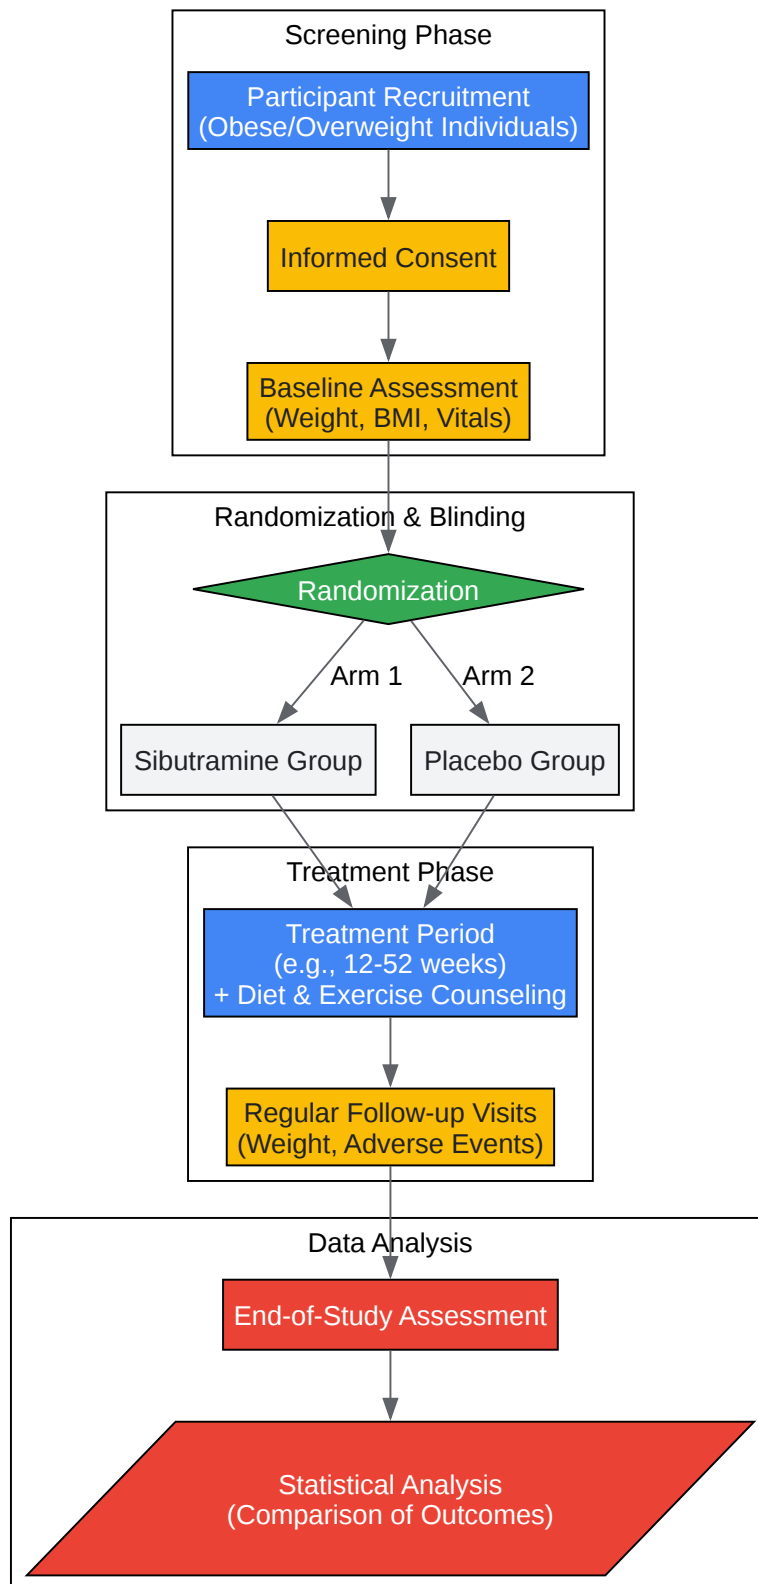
Screening Phase

Participant Recruitment (Obese/Overweight Individuals)

Informed Consent

Baseline Assessment (Weight, BMI, Vitals)

Randomization & Blinding

Randomization

Arm 1

Arm 2

Sibutramine Group

Placebo Group

Treatment Phase

Treatment Period (e.g., 12-52 weeks) + Diet & Exercise Counseling

Regular Follow-up Visits (Weight, Adverse Events)

Data Analysis

End-of-Study Assessment

Statistical Analysis (Comparison of Outcomes)